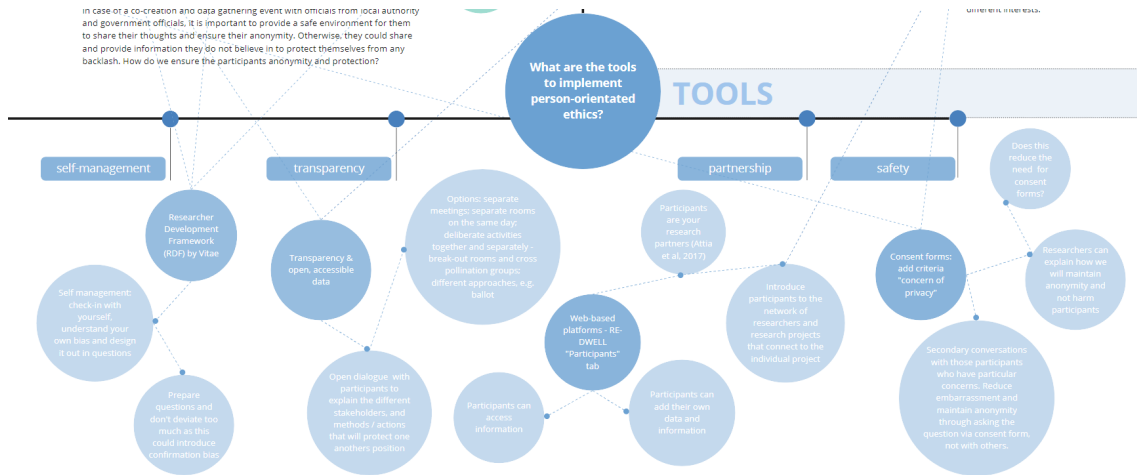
In case of a co-creation and data gathering event with officials from local authority and government officials, it is important to provide a safe environment for them to share their thoughts and ensure their anonymity. Otherwise, they could share and provide information they do not believe in to protect themselves from any backlash. How do we ensure the participants anonymity and protection?

different interests.

What are the tools to implement person-orientated ethics?

TOOLS

self-management

transparency

partnership

safety

Researcher Development Framework (RDF) by Vitae

Self management: check-in with yourself, understand your own bias and design it out in questions

Prepare questions and don't deviate too much as this could introduce confirmation bias

Transparency & open, accessible data

Options: separate meetings; separate rooms on the same day; deliberate activities together and separately - break-out rooms and cross pollination groups; different approaches, e.g. ballot

Open dialogue with participants to explain the different stakeholders, and methods / actions that will protect one anothers position

Participants are your research partners (Aitia et al, 2017)

Web-based platforms - RE-DWELL "Participants" tab

Participants can access information

Participants can add their own data and information

Introduce participants to the network of researchers and research projects that connect to the individual project

Does this reduce the need for consent forms?

Consent forms: add criteria "concern of privacy"

Researchers can explain how we will maintain anonymity and not harm participants

Secondary conversations with those participants who have particular concerns. Reduce embarrassment and maintain anonymity through asking the question via consent form, not with others.